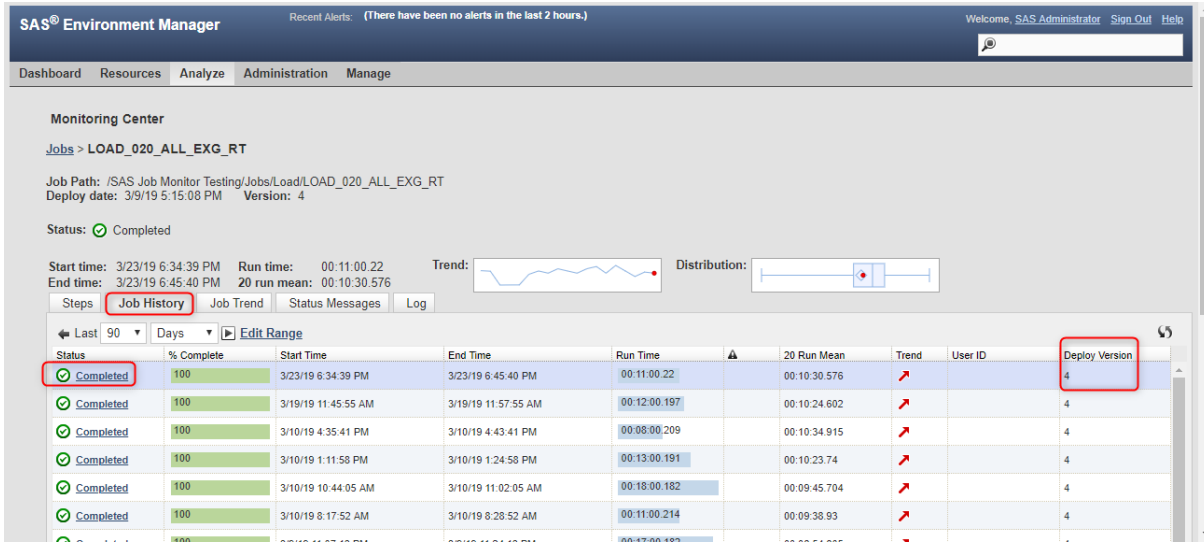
SAS® Environment Manager

Recent Alerts: (There have been no alerts in the last 2 hours.)

Welcome, SAS Administrator Sign Out Help

Dashboard Resources Analyze Administration Manage

Monitoring Center

Jobs > LOAD_020_ALL_EXG_RT

Job Path: /SAS Job Monitor Testing/Jobs/Load/LOAD_020_ALL_EXG_RT
Deploy date: 3/9/19 5:15:08 PM Version: 4

Status: Completed

Start time: 3/23/19 6:34:39 PM Run time: 00:11:00.22
End time: 3/23/19 6:45:40 PM 20 run mean: 00:10:30.576

Trend:

Distribution:

Steps Job History Job Trend Status Messages Log

Last 90 Days Edit Range

| Status | % Complete | Start Time | End Time | Run Time | | 20 Run Mean | Trend | User ID | Deploy Version |
|---|---|---|---|---|---|---|---|---|---|
| Completed | 100 | 3/23/19 6:34:39 PM | 3/23/19 6:45:40 PM | 00:11:00.22 | | 00:10:30.576 | | | 4 |
| Completed | 100 | 3/19/19 11:45:55 AM | 3/19/19 11:57:55 AM | 00:12:00.197 | | 00:10:24.602 | | | 4 |
| Completed | 100 | 3/10/19 4:35:41 PM | 3/10/19 4:43:41 PM | 00:08:00.209 | | 00:10:34.915 | | | 4 |
| Completed | 100 | 3/10/19 1:11:58 PM | 3/10/19 1:24:58 PM | 00:13:00.191 | | 00:10:23.74 | | | 4 |
| Completed | 100 | 3/10/19 10:44:05 AM | 3/10/19 11:02:05 AM | 00:18:00.182 | | 00:09:45.704 | | | 4 |
| Completed | 100 | 3/10/19 8:17:52 AM | 3/10/19 8:28:52 AM | 00:11:00.214 | | 00:09:38.93 | | | 4 |
| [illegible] | | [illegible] | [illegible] | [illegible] | | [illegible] | | | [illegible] |